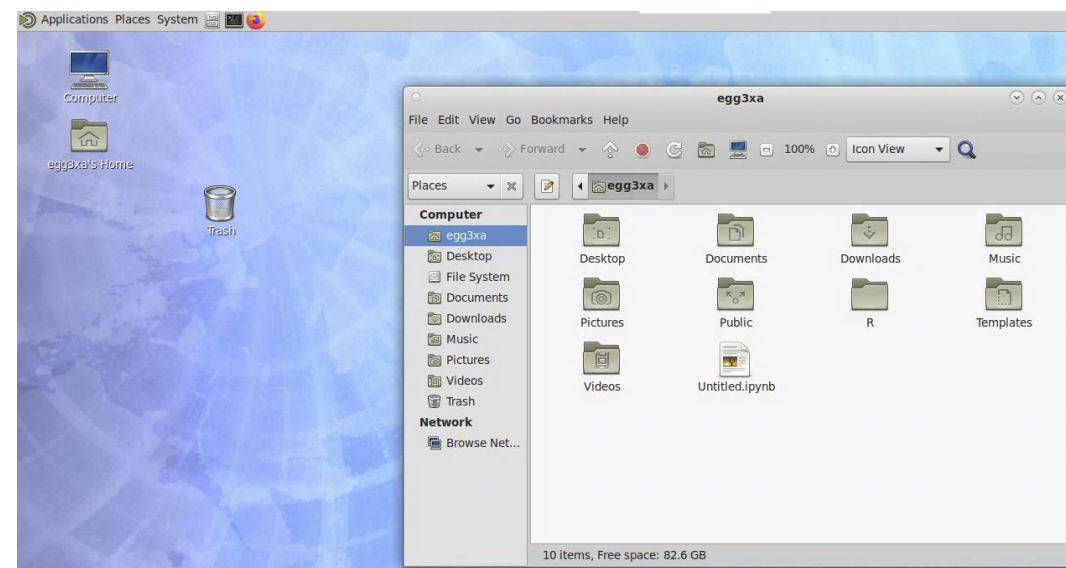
Applications Places System

Computer

egg3xa's Home

Trash

egg3xa

File Edit View Go Bookmarks Help

Back Forward 100% Icon View

Places

egg3xa

Computer
egg3xa
Desktop
File System
Documents
Downloads
Music
Pictures
Videos
Trash
Network
Browse Net...

Desktop
Documents
Downloads
Music
Pictures
Public
R
Templates
Videos
Untitled.ipynb

10 items, Free space: 82.6 GB